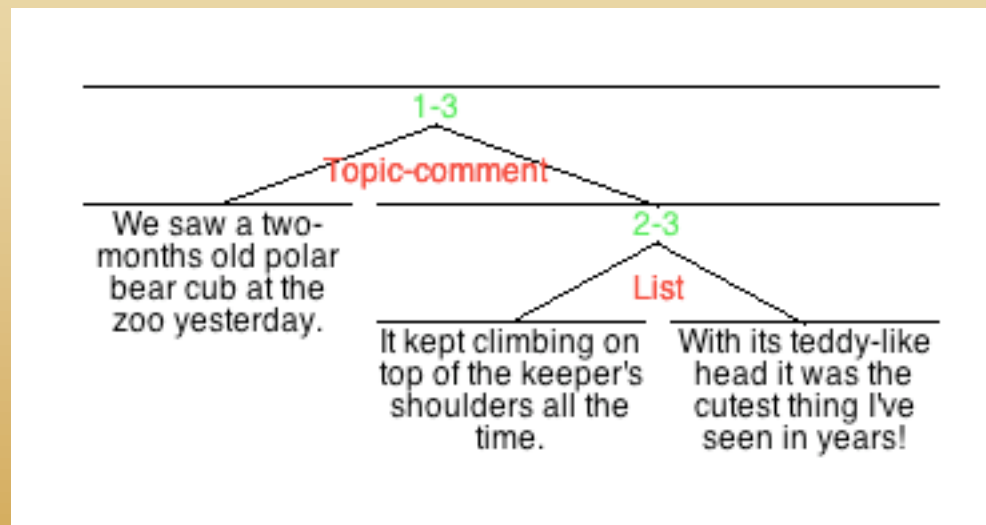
1-3

Topic-comment

We saw a two-months old polar bear cub at the zoo yesterday.

2-3

List

It kept climbing on top of the keeper's shoulders all the time.

With its teddy-like head it was the cutest thing I've seen in years!